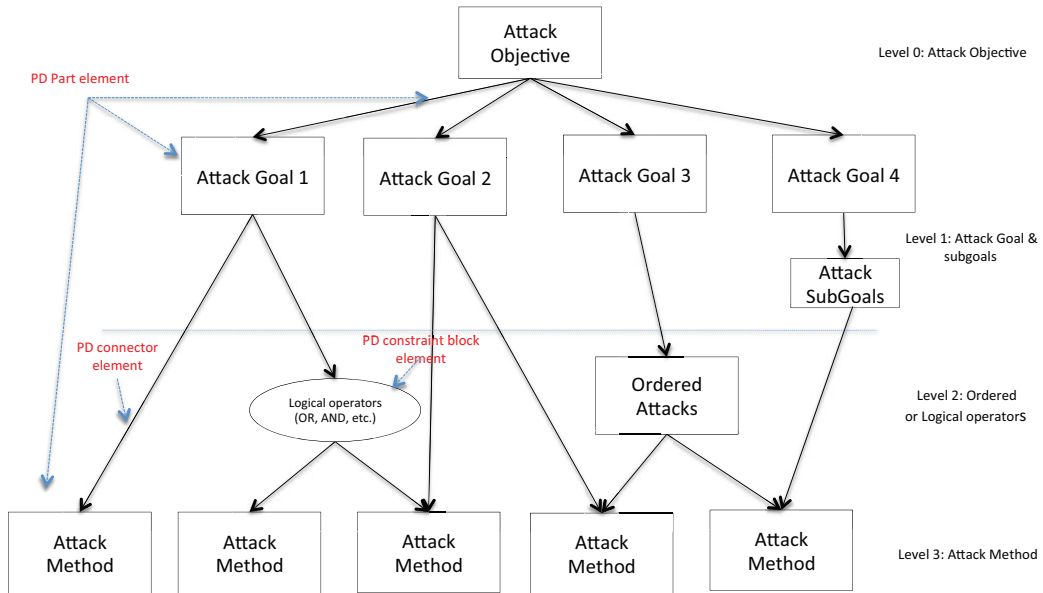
Attack Objective

Level 0: Attack Objective

PD Part element

Attack Goal 1

Attack Goal 2

Attack Goal 3

Attack Goal 4

Level 1: Attack Goal & subgoals

Attack SubGoals

PD connector element

PD constraint block element

Logical operators (OR, AND, etc.)

Ordered Attacks

Level 2: Ordered or Logical operatorS

Attack Method

Attack Method

Attack Method

Attack Method

Attack Method

Level 3: Attack Method